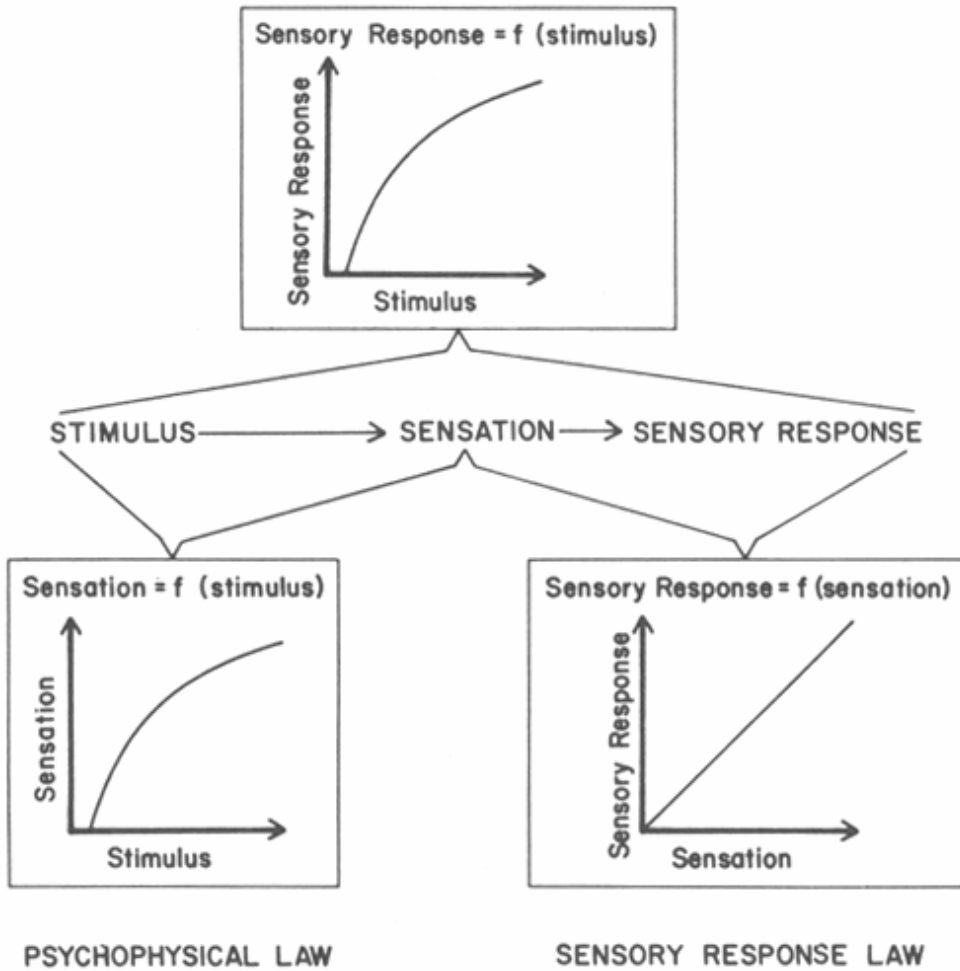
Sensory Response = f (stimulus)

Sensory Response

Stimulus

STIMULUS → SENSATION → SENSORY RESPONSE

Sensation = f (stimulus)

Sensation

Stimulus

Sensory Response = f (sensation)

Sensory Response

Sensation

PSYCHOPHYSICAL LAW

SENSORY RESPONSE LAW